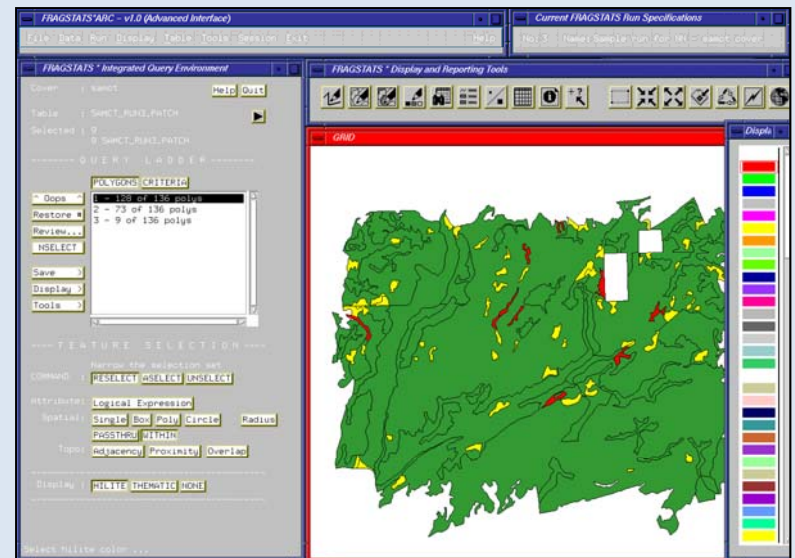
FRAGSTATS*ARC – v1.0 (Advanced Interface)

File Data Run Display Table Tools Session Exit

Help

Current FRAGSTATS Run Specifications

No: 3 Name: Sample run for NN - samct cover

FRAGSTATS * Integrated Query Environment

Cover : samct

Help Quit

Table : SAMCT_RUN3_PATCH

Selected : 9
0 SAMCT_RUN3_PATCH

-------- Q U E R Y   L A D D E R --------

POLYGONS CRITERIA

^ Oops ^

Restore *

Review...

NSELECT

Save >

Display >

Tools >

1 - 128 of 136 polys
2 - 73 of 136 polys
3 - 9 of 136 polys

---- F E A T U R E   S E L E C T I O N ----

Narrow the selection set

COMMAND : RESELECT ASELECT UNSELECT

Attribute: Logical Expression

Spatial: Single Box Poly Circle Radius

PASSTHRU WITHIN

Topo: Adjacency Proximity Overlap

Display : HILITE THEMATIC NONE

Select hilite color ...

FRAGSTATS * Display and Reporting Tools

GRID

Displ